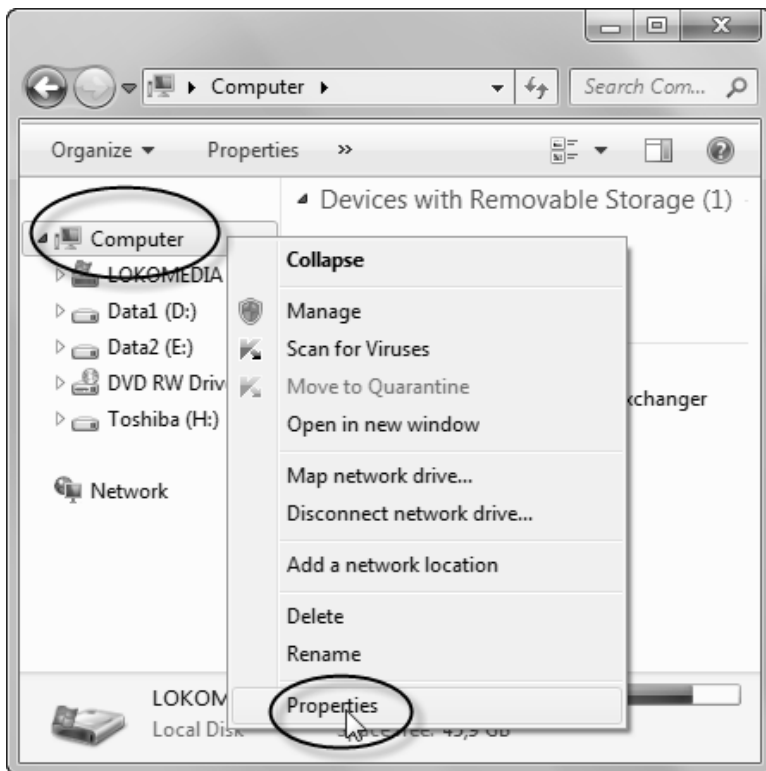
Computer ▸

Search Com...

Organize ▾ Properties »

Devices with Removable Storage (1)

Computer

LOKOMEDIA

Data1 (D:)

Data2 (E:)

DVD RW Driv

Toshiba (H:)

Network

Collapse

Manage

Scan for Viruses

Move to Quarantine

Open in new window

Map network drive...

Disconnect network drive...

Add a network location

Delete

Rename

Properties

xchanger

LOKOM

Local Disk

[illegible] 43,9 GB